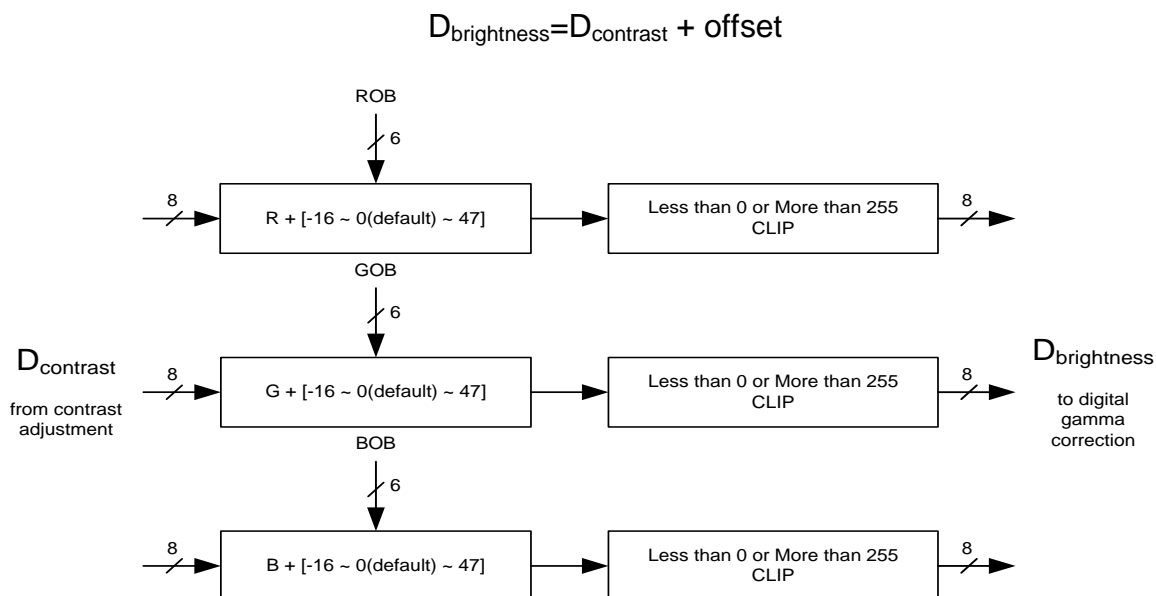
$D_{brightness}$=$D_{contrast}$ + offset

ROB

6

8

R + [-16 ~ 0(default) ~ 47]

Less than 0 or More than 255
CLIP

8

GOB

6

$D_{contrast}$

from contrast adjustment

8

G + [-16 ~ 0(default) ~ 47]

Less than 0 or More than 255
CLIP

8

$D_{brightness}$

to digital gamma correction

BOB

6

8

B + [-16 ~ 0(default) ~ 47]

Less than 0 or More than 255
CLIP

8